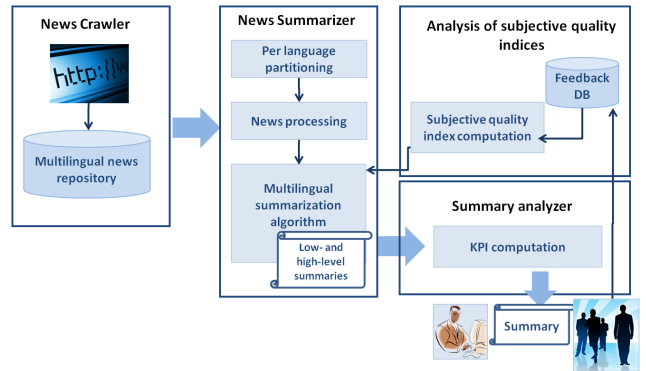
News Crawler

http://w

Multilingual news repository

News Summarizer

Per language partitioning

News processing

Multilingual summarization algorithm

Low- and high-level summaries

Analysis of subjective quality indices

Feedback DB

Subjective quality index computation

Summary analyzer

KPI computation

Summary